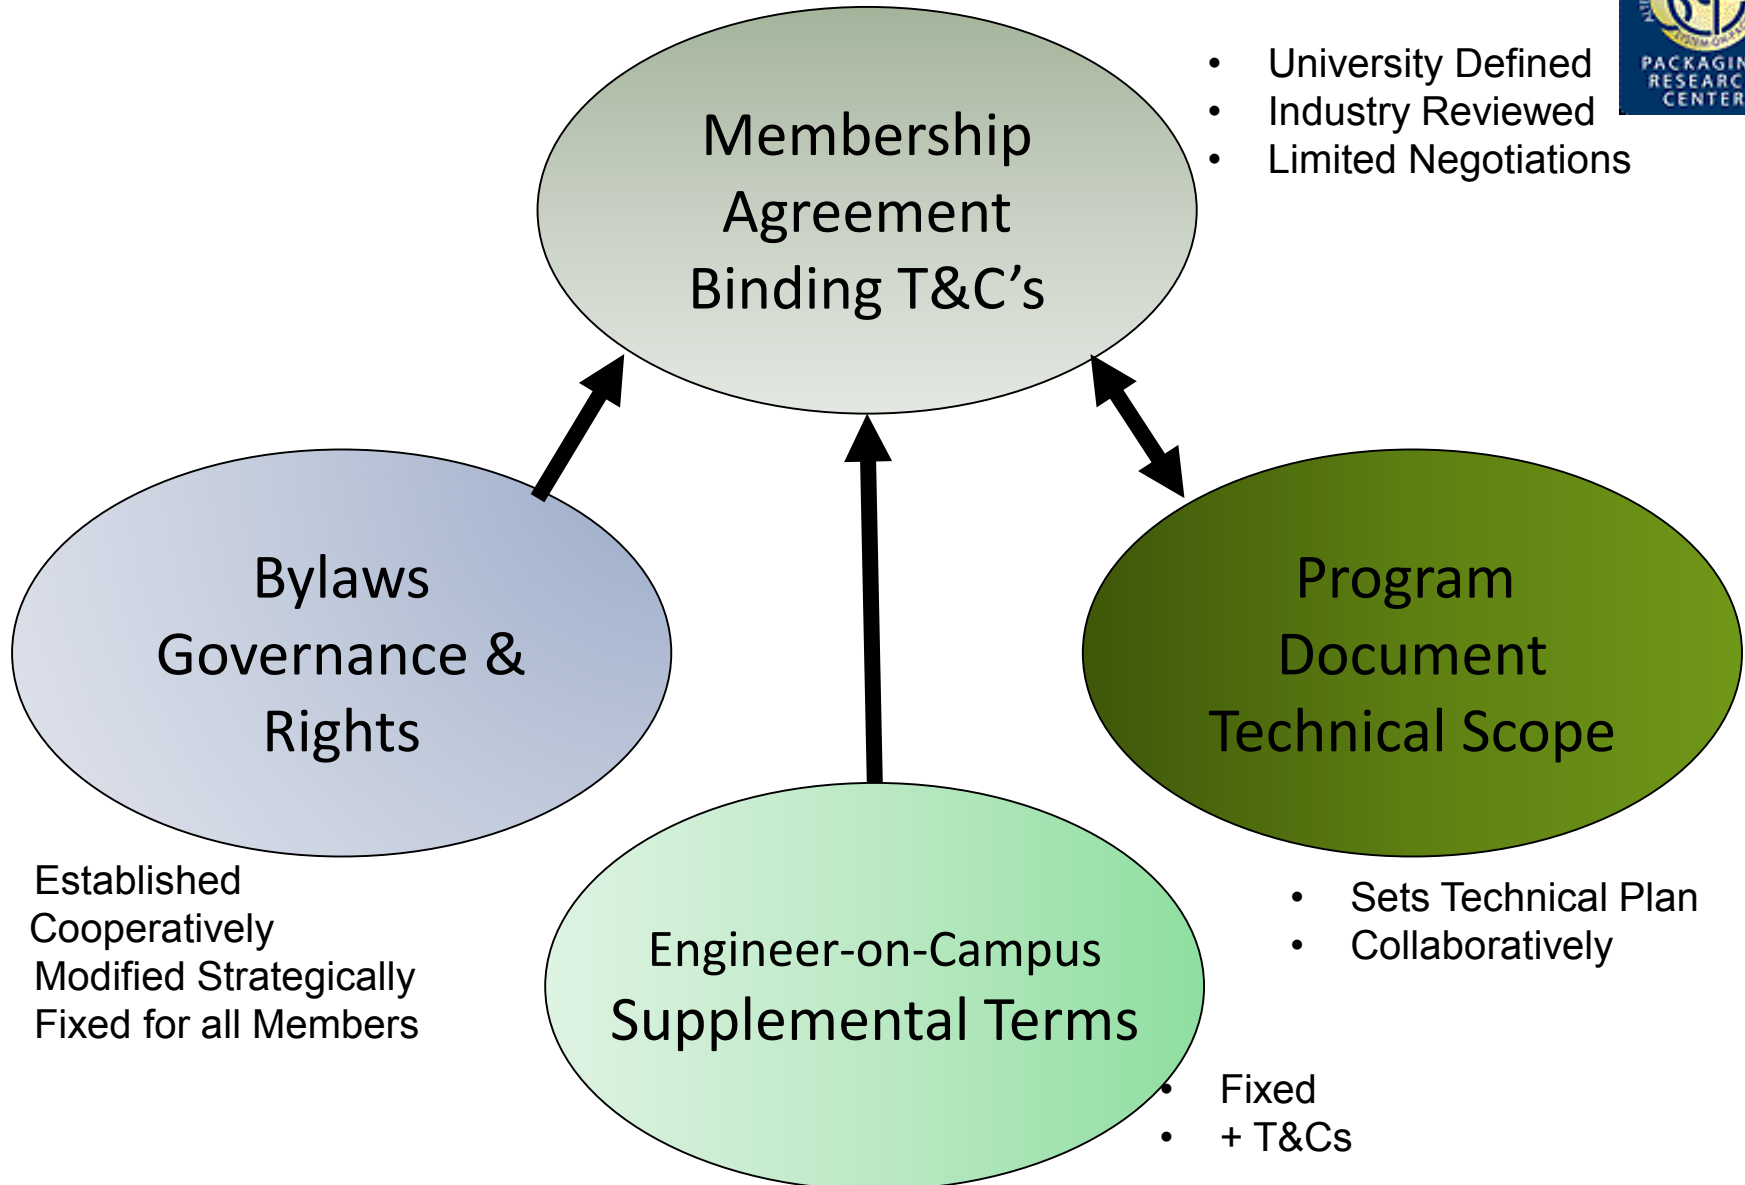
Membership Agreement Binding T&C's

• University Defined
• Industry Reviewed
• Limited Negotiations

PACKAGING RESEARCH CENTER

Bylaws Governance & Rights

Program Document Technical Scope

Established Cooperatively
Modified Strategically
Fixed for all Members

Engineer-on-Campus
Supplemental Terms

• Sets Technical Plan
• Collaboratively

• Fixed
• + T&Cs